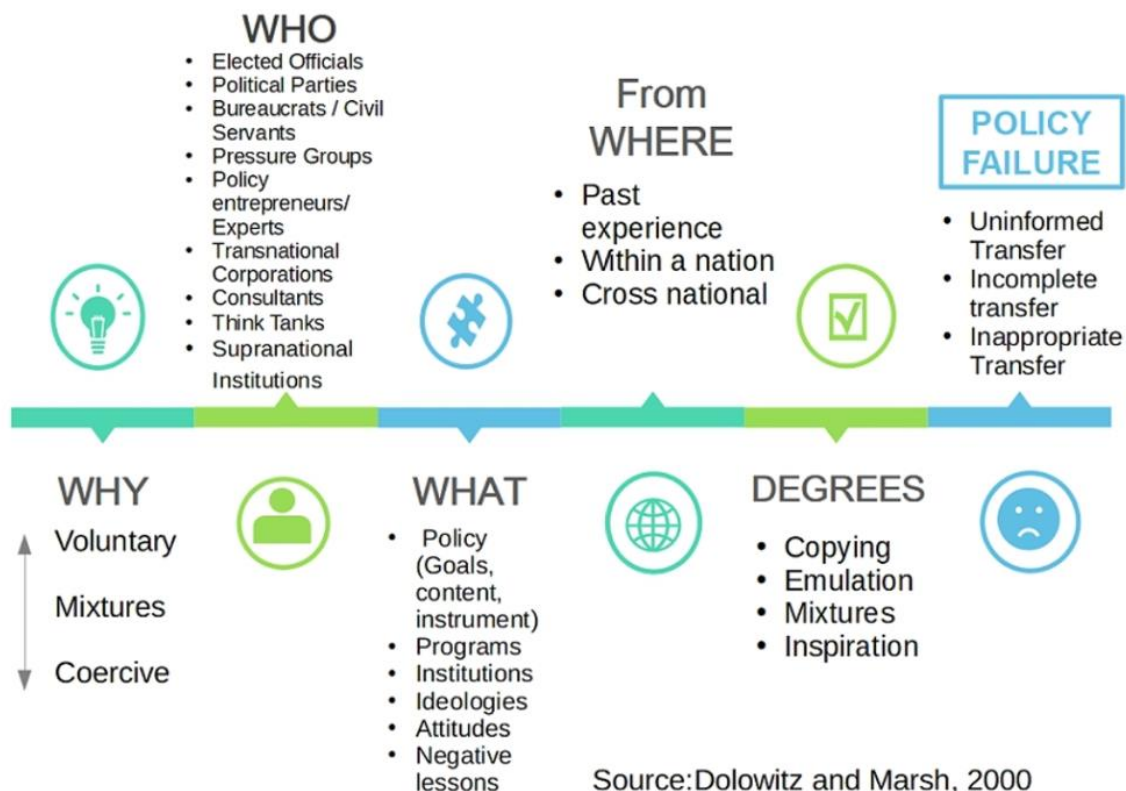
WHO

- Elected Officials
- Political Parties
- Bureaucrats / Civil Servants
- Pressure Groups
- Policy entrepreneurs/ Experts
- Transnational Corporations
- Consultants
- Think Tanks
- Supranational Institutions

From WHERE

- Past experience
- Within a nation
- Cross national

POLICY FAILURE

- Uninformed Transfer
- Incomplete transfer
- Inappropriate Transfer

WHY

Voluntary

Mixtures

Coercive

WHAT

- Policy (Goals, content, instrument)
- Programs
- Institutions
- Ideologies
- Attitudes
- Negative lessons

DEGREES

- Copying
- Emulation
- Mixtures
- Inspiration

Source:Dolowitz and Marsh, 2000